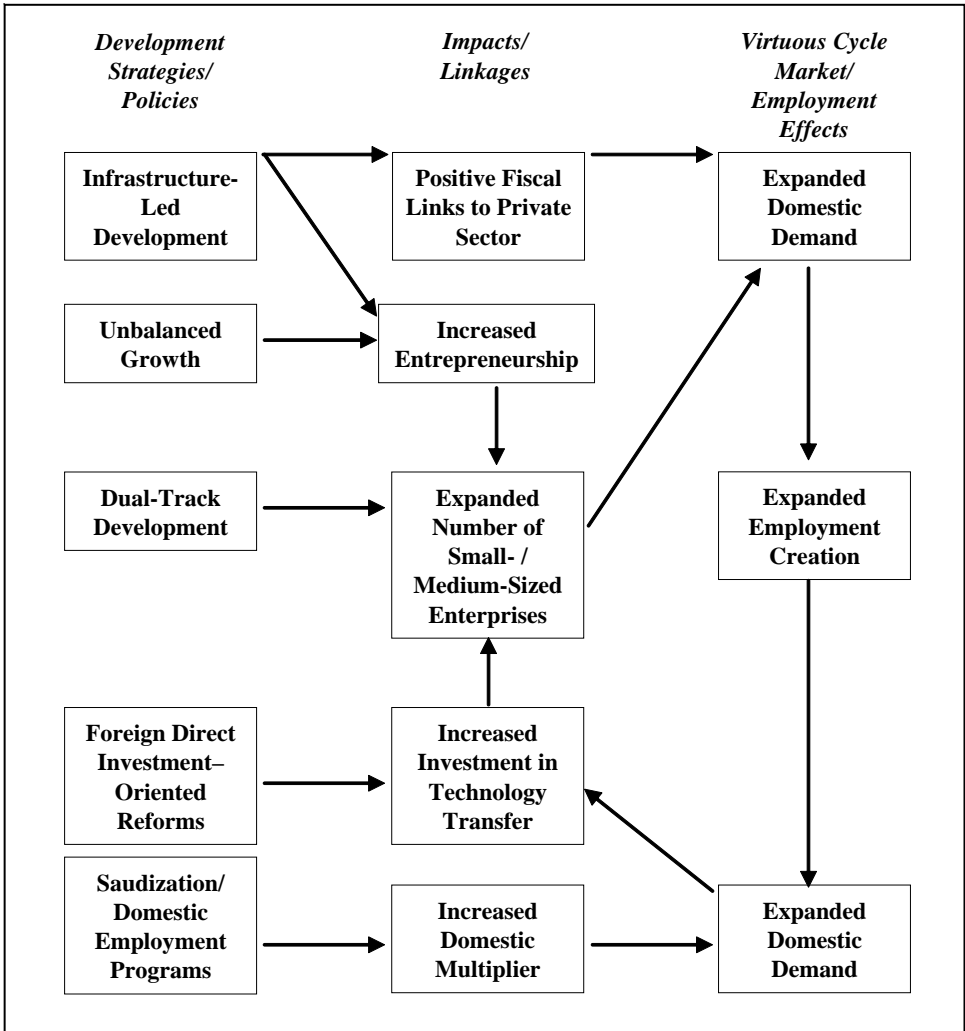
Development Strategies/ Policies

Impacts/ Linkages

Virtuous Cycle Market/ Employment Effects

Infrastructure-Led Development

Positive Fiscal Links to Private Sector

Expanded Domestic Demand

Unbalanced Growth

Increased Entrepreneurship

Dual-Track Development

Expanded Number of Small- / Medium-Sized Enterprises

Expanded Employment Creation

Foreign Direct Investment–Oriented Reforms

Increased Investment in Technology Transfer

Saudization/ Domestic Employment Programs

Increased Domestic Multiplier

Expanded Domestic Demand